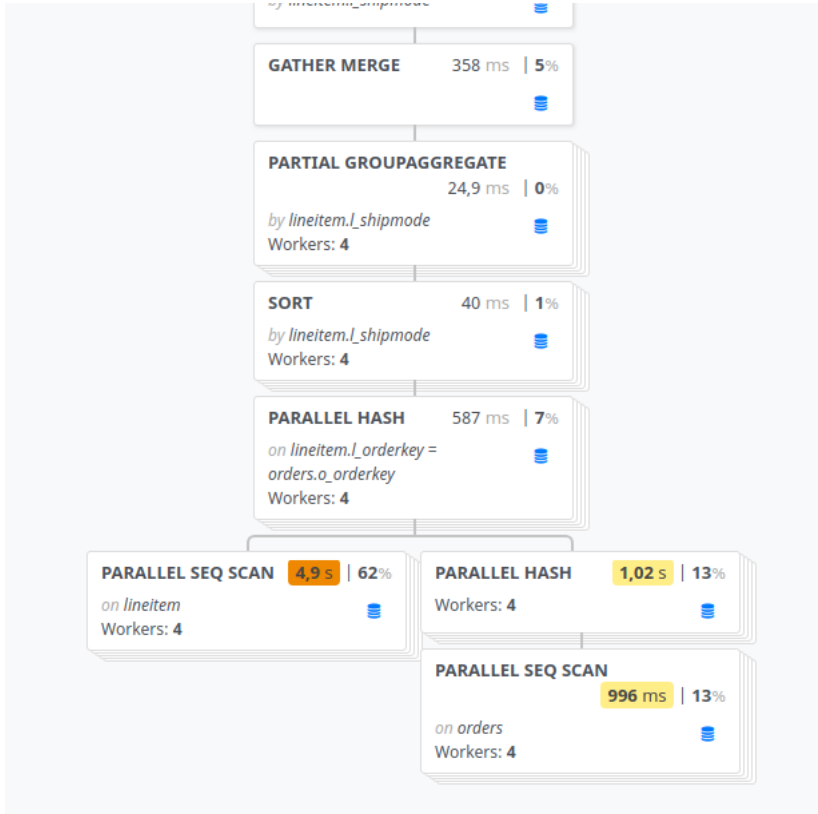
by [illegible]

GATHER MERGE 358 ms | 5%

PARTIAL GROUPAGGREGATE 24,9 ms | 0%
by lineitem.l_shipmode
Workers: 4

SORT 40 ms | 1%
by lineitem.l_shipmode
Workers: 4

PARALLEL HASH 587 ms | 7%
on lineitem.l_orderkey = orders.o_orderkey
Workers: 4

PARALLEL SEQ SCAN 4,9 s | 62%
on lineitem
Workers: 4

PARALLEL HASH 1,02 s | 13%
Workers: 4

PARALLEL SEQ SCAN 996 ms | 13%
on orders
Workers: 4